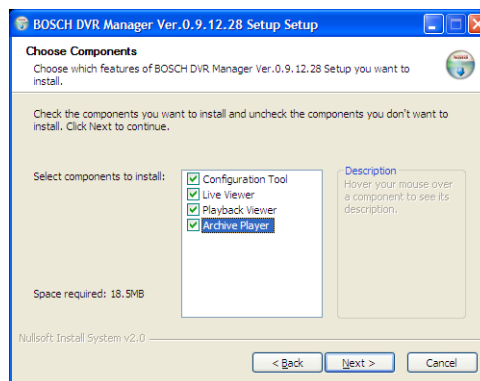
BOSCH DVR Manager Ver.0.9.12.28 Setup Setup

Choose Components

Choose which features of BOSCH DVR Manager Ver.0.9.12.28 Setup you want to install.

Check the components you want to install and uncheck the components you don't want to install. Click Next to continue.

Select components to install:

Configuration Tool
Live Viewer
Playback Viewer
Archive Player

Description

Hover your mouse over a component to see its description.

Space required: 18.5MB

Nullsoft Install System v2.0

< Back

Next >

Cancel